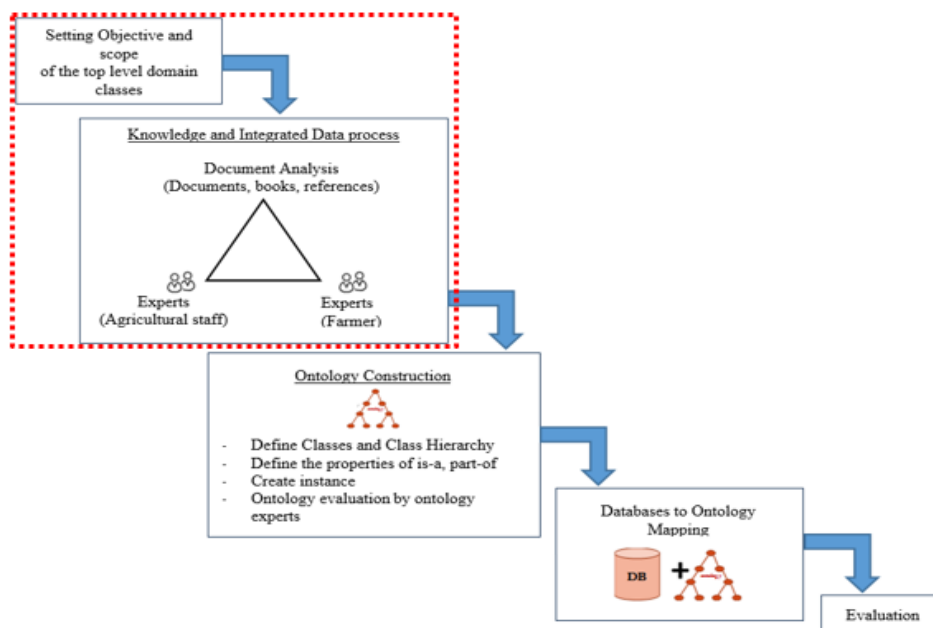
Setting Objective and scope of the top level domain classes

Knowledge and Integrated Data process

Document Analysis
(Documents, books, references)

Experts
(Agricultural staff)

Experts
(Farmer)

Ontology Construction

- Define Classes and Class Hierarchy
- Define the properties of is-a, part-of
- Create instance
- Ontology evaluation by ontology experts

Databases to Ontology Mapping

DB

+

Evaluation